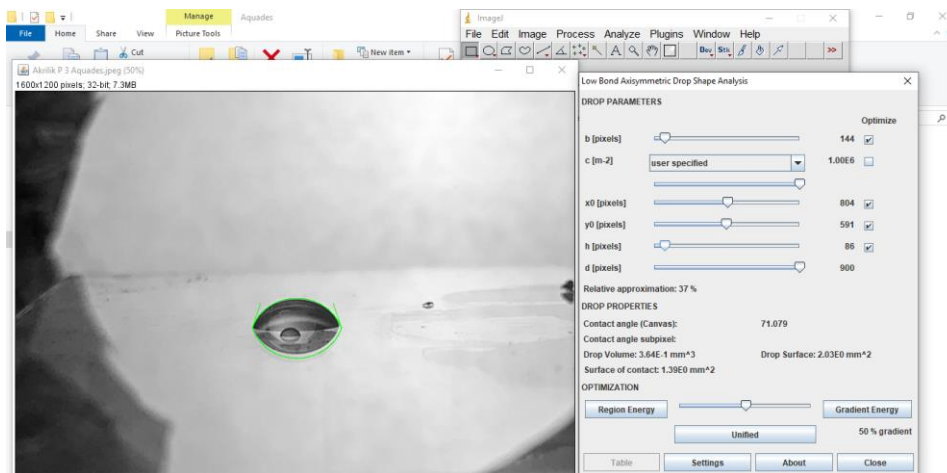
Manage Aquades
File Home Share View Picture Tools
Cut
New item
ImageJ
File Edit Image Process Analyze Plugins Window Help
Dev Stk
Akrilik P 3 Aquades.jpeg (50%)
1600x1200 pixels; 32-bit; 7.3MB
Low Bond Axisymmetric Drop Shape Analysis
DROP PARAMETERS
Optimize
b [pixels] 144
c [m-2] user specified 1.00E6
x0 [pixels] 804
y0 [pixels] 591
h [pixels] 86
d [pixels] 900
Relative approximation: 37 %
DROP PROPERTIES
Contact angle (Canvas): 71.079
Contact angle subpixel:
Drop Volume: 3.64E-1 mm^3 Drop Surface: 2.03E0 mm^2
Surface of contact: 1.39E0 mm^2
OPTIMIZATION
Region Energy Gradient Energy
Unified 50 % gradient
Table Settings About Close